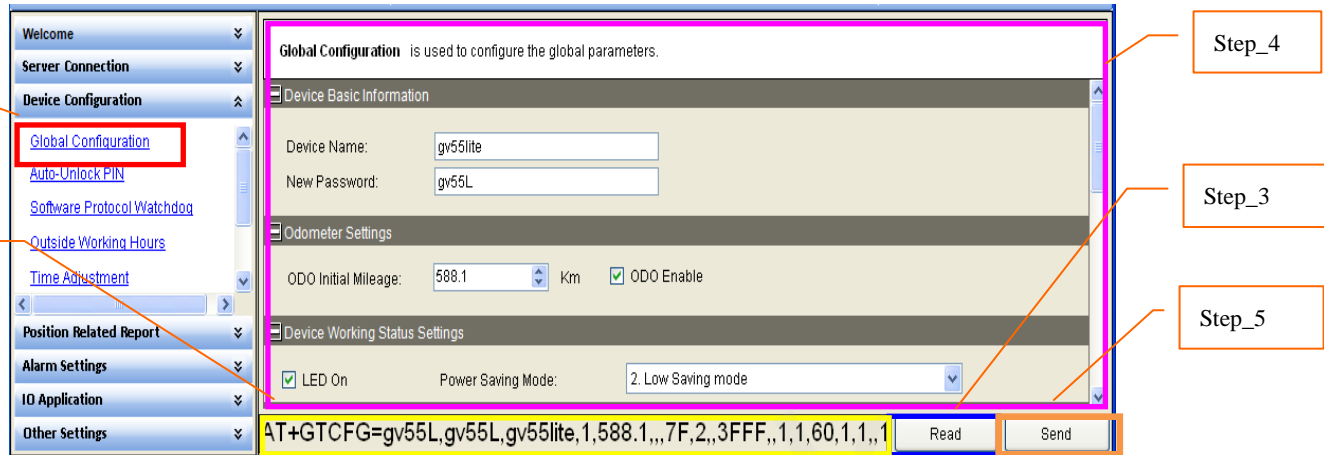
Welcome
Server Connection
Device Configuration
Global Configuration
Auto-Unlock PIN
Software Protocol Watchdog
Outside Working Hours
Time Adjustment
Position Related Report
Alarm Settings
IO Application
Other Settings

Global Configuration is used to configure the global parameters.

Device Basic Information
Device Name: gv55lite
New Password: gv55L

Odometer Settings
ODO Initial Mileage: 588.1 Km ODO Enable

Device Working Status Settings
LED On Power Saving Mode: 2. Low Saving mode

AT+GTCFG=gv55L,gv55L,gv55lite,1,588.1,,,7F,2,,3FFF,,1,1,60,1,1,,1
Read
Send

Step_4
Step_3
Step_5